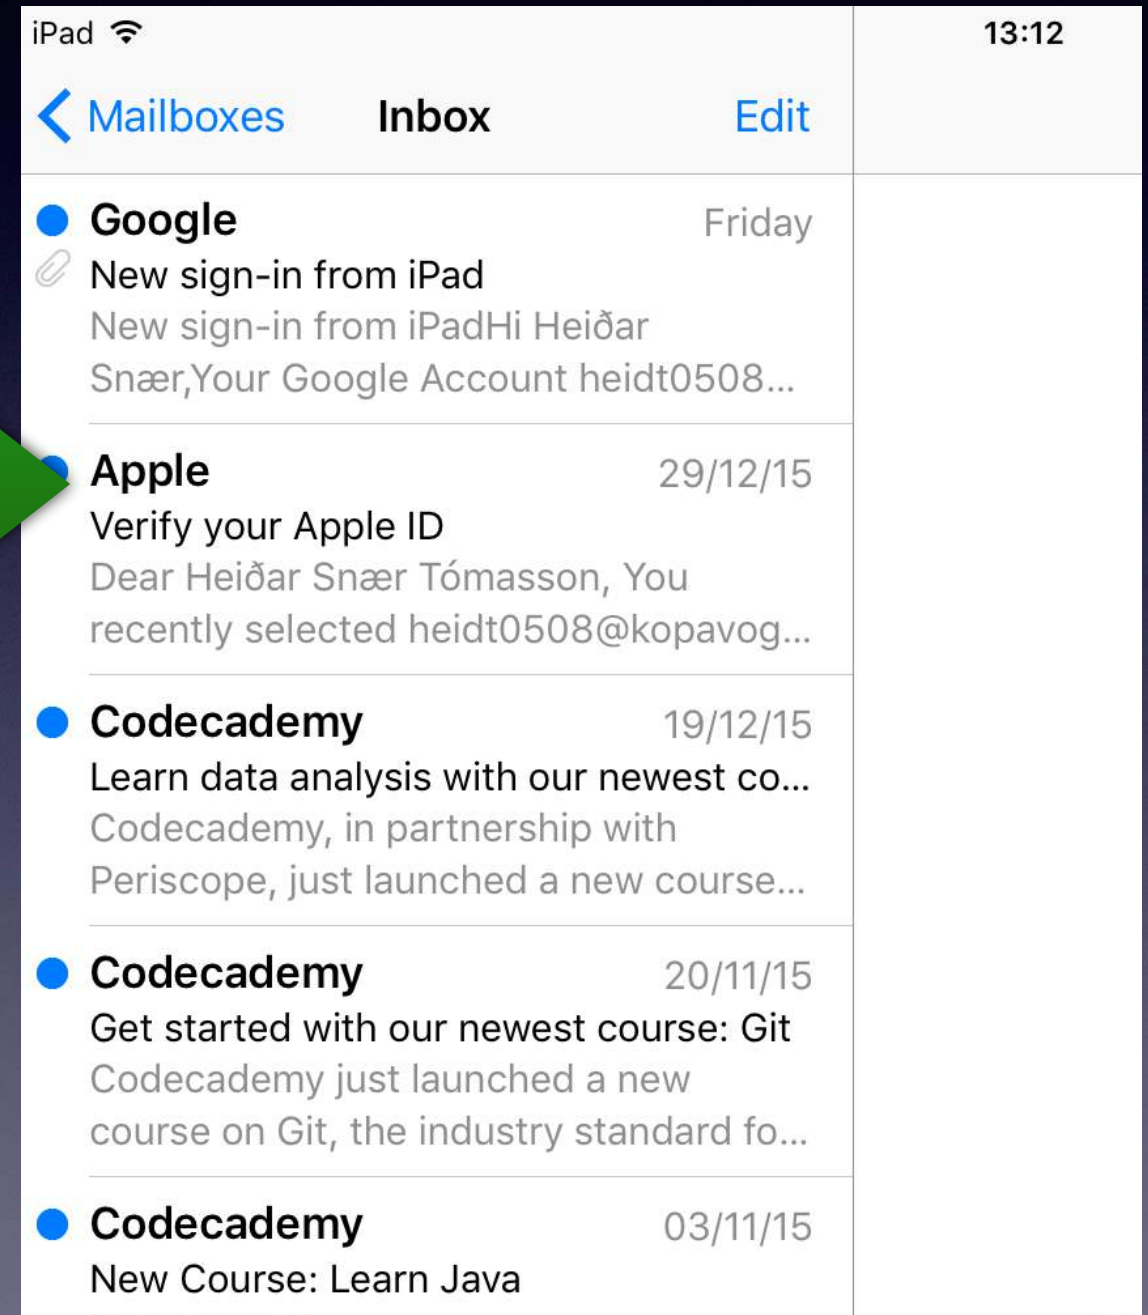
iPad 13:12

Mailboxes Inbox Edit

Google Friday
New sign-in from iPad
New sign-in from iPadHi Heiðar Snær,Your Google Account heidt0508...

Apple 29/12/15
Verify your Apple ID
Dear Heiðar Snær Tómasson, You recently selected heidt0508@kopavog...

Codecademy 19/12/15
Learn data analysis with our newest co...
Codecademy, in partnership with Periscope, just launched a new course...

Codecademy 20/11/15
Get started with our newest course: Git
Codecademy just launched a new course on Git, the industry standard fo...

Codecademy 03/11/15
New Course: Learn Java